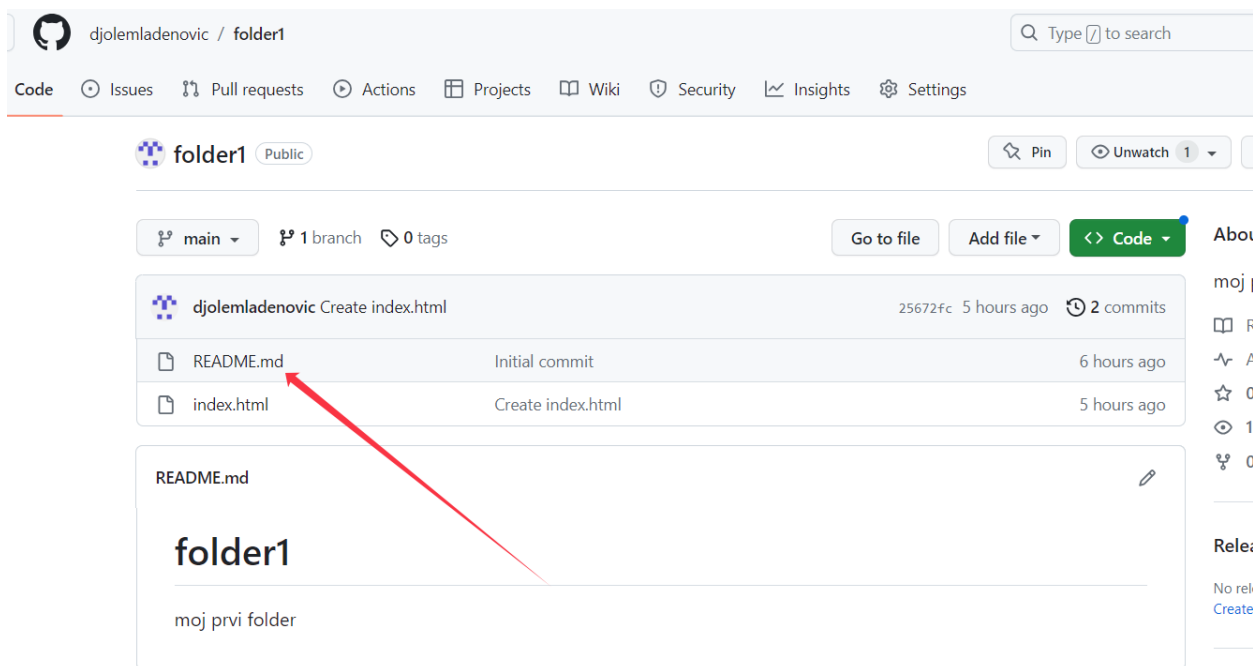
djolemladenovic / folder1

Type / to search

Code Issues Pull requests Actions Projects Wiki Security Insights Settings

folder1 Public

Pin Unwatch 1

main 1 branch 0 tags

Go to file Add file Code

Abou

moj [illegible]

djolemladenovic Create index.html 25672fc 5 hours ago 2 commits

| README.md | Initial commit | 6 hours ago |
|---|---|---|
| index.html | Create index.html | 5 hours ago |

R
A
0
1
0

README.md

folder1

moj prvi folder

Relea

No rel
Create